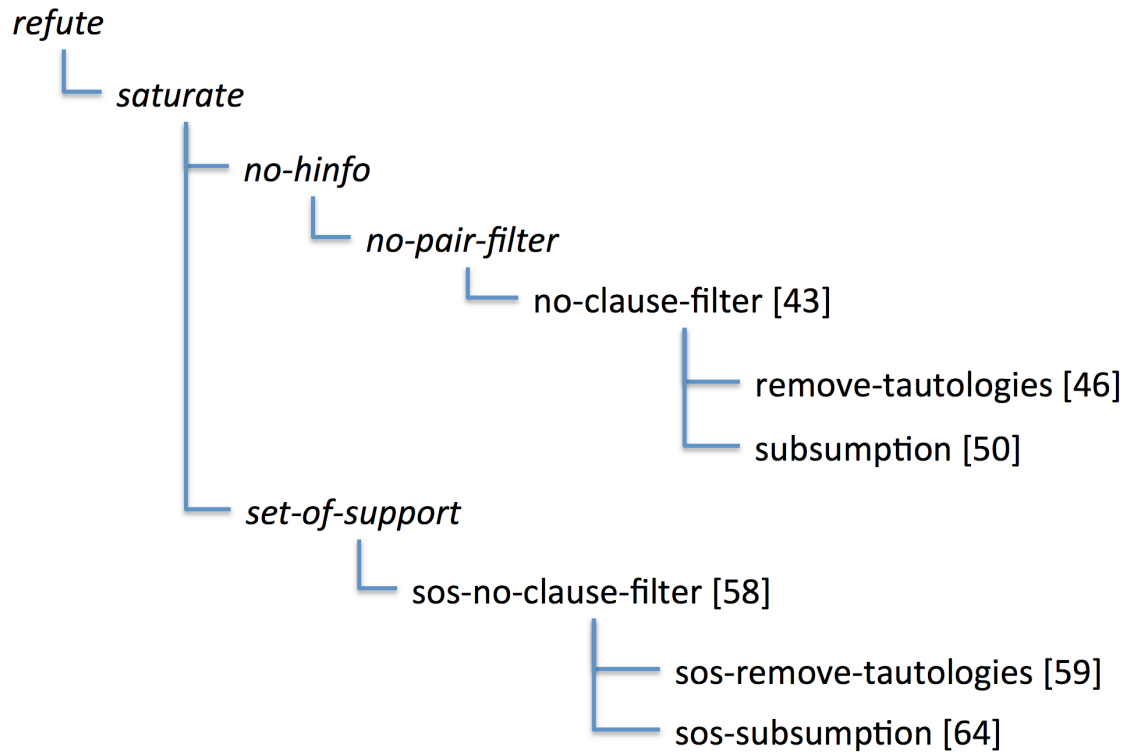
*refute*

*saturate*

*no-hinfo*

*no-pair-filter*

no-clause-filter [43]

remove-tautologies [46]

subsumption [50]

*set-of-support*

sos-no-clause-filter [58]

sos-remove-tautologies [59]

sos-subsumption [64]